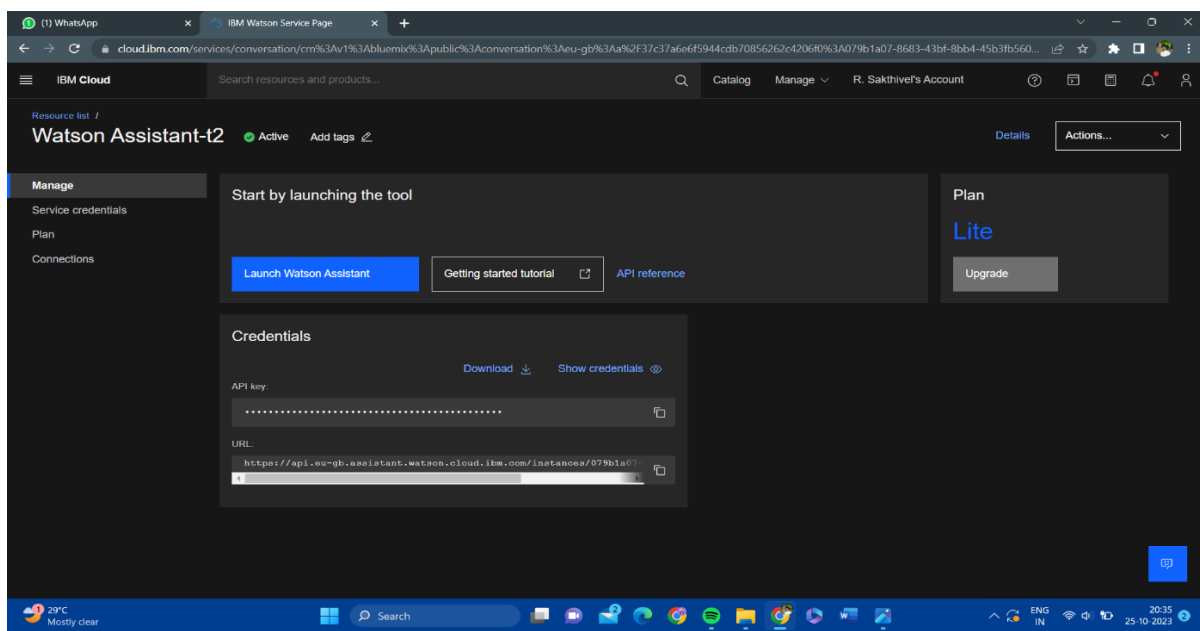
(1) WhatsApp
IBM Watson Service Page
cloud.ibm.com/services/conversation/crn%3Av1%3Abluemix%3Apublic%3Aconversation%3Aeu-gb%3Aa%2F37c37a6e6f5944cdb70856262c4206f0%3A079b1a07-8683-43bf-8bb4-45b3fb560...
IBM Cloud
Search resources and products...
Catalog
Manage
R. Sakthivel's Account

Resource list /
Watson Assistant-t2
Active
Add tags
Details
Actions...

Manage
Service credentials
Plan
Connections

Start by launching the tool
Launch Watson Assistant
Getting started tutorial
API reference

Plan
Lite
Upgrade

Credentials
Download
Show credentials
API key:
••••••••••••••••••••••••••••••••••••••••••••
URL:
https://api.eu-gb.assistant.watson.cloud.ibm.com/instances/079b1a07-

29°C
Mostly clear
Search
ENG
IN
20:35
25-10-2023